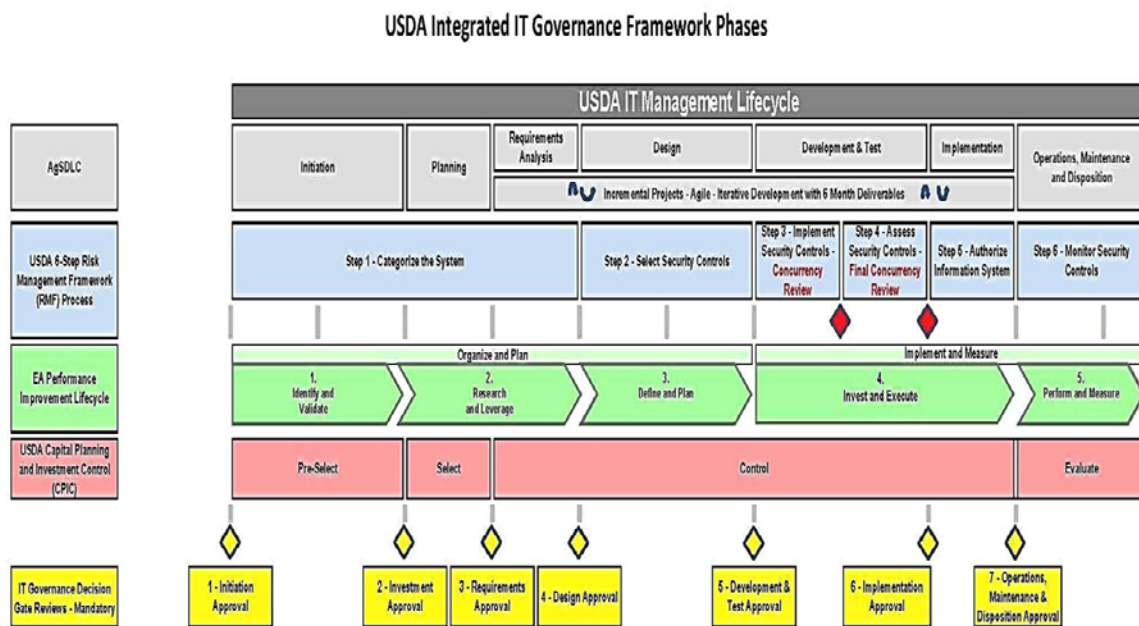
USDA Integrated IT Governance Framework Phases

USDA IT Management Lifecycle

AgSDLC

Initiation

Planning

Requirements Analysis

Design

Development & Test

Implementation

Operations, Maintenance and Disposition

Incremental Projects - Agile - Iterative Development with 6 Month Deliverables

USDA 6-Step Risk Management Framework (RMF) Process

Step 1 - Categorize the System

Step 2 - Select Security Controls

Step 3 - Implement Security Controls - Concurrency Review

Step 4 - Assess Security Controls - Final Concurrency Review

Step 5 - Authorize Information System

Step 6 - Monitor Security Controls

EA Performance Improvement Lifecycle

Organize and Plan

Implement and Measure

1. Identify and Validate

2. Research and Leverage

3. Define and Plan

4. Invest and Execute

5. Perform and Measure

USDA Capital Planning and Investment Control (CPIC)

Pre-Select

Select

Control

Evaluate

IT Governance Decision Gate Reviews - Mandatory

1 - Initiation Approval

2 - Investment Approval

3 - Requirements Approval

4 - Design Approval

5 - Development & Test Approval

6 - Implementation Approval

7 - Operations, Maintenance & Disposition Approval